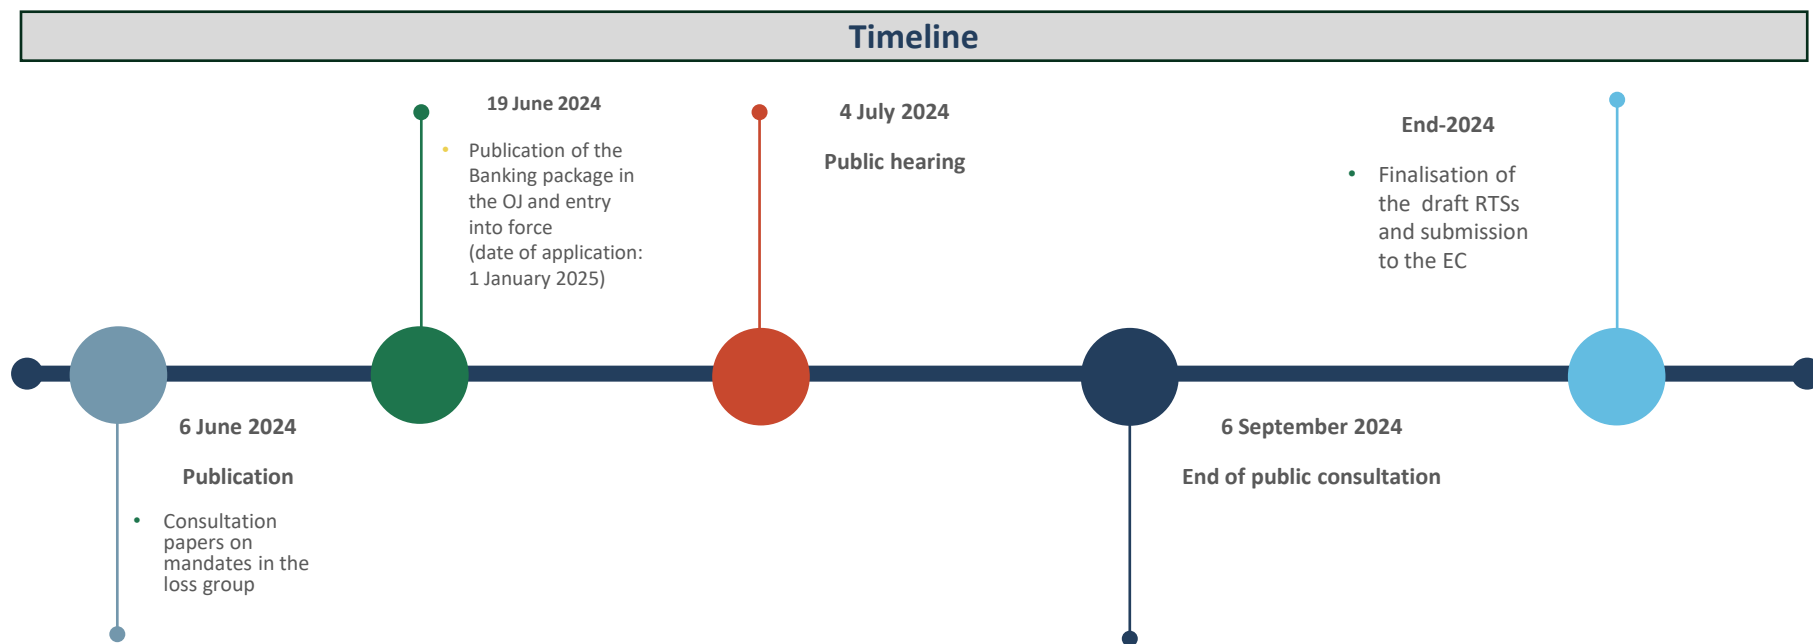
Timeline

19 June 2024

• Publication of the Banking package in the OJ and entry into force (date of application: 1 January 2025)

4 July 2024

Public hearing

End-2024

• Finalisation of the draft RTSs and submission to the EC

6 June 2024

Publication

• Consultation papers on mandates in the loss group

6 September 2024

End of public consultation